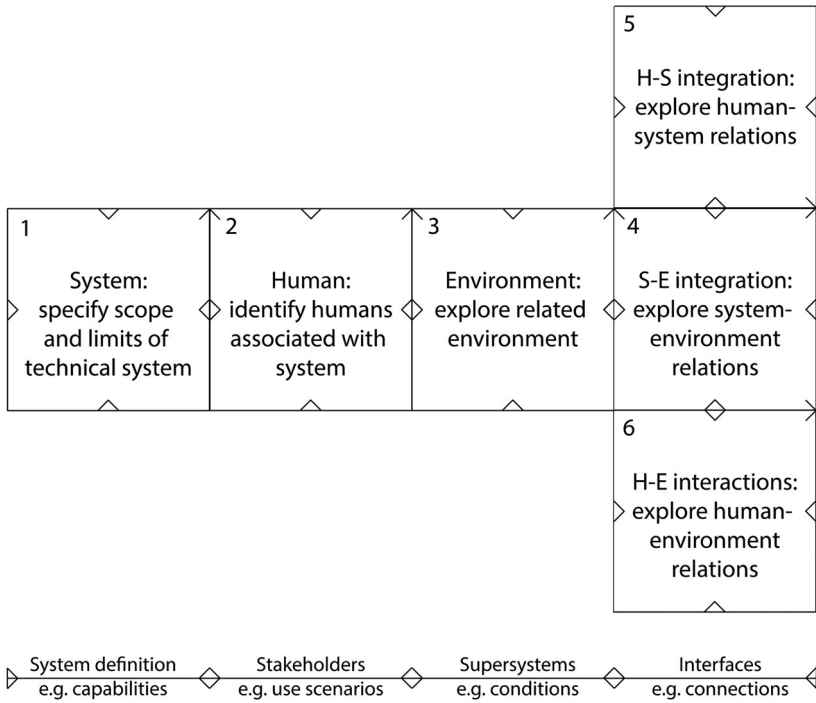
5

H-S integration: explore human-system relations

1

System: specify scope and limits of technical system

2

Human: identify humans associated with system

3

Environment: explore related environment

4

S-E integration: explore system-environment relations

6

H-E interactions: explore human-environment relations

System definition
e.g. capabilities

Stakeholders
e.g. use scenarios

Supersystems
e.g. conditions

Interfaces
e.g. connections